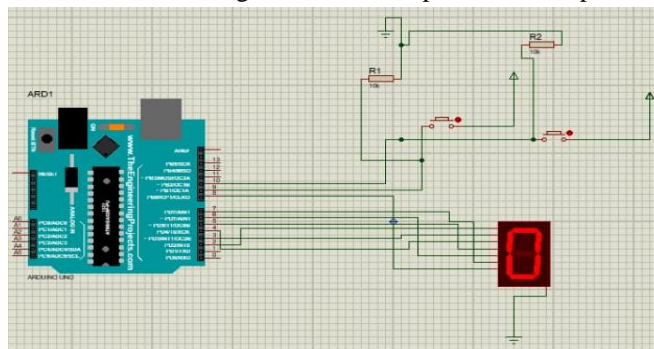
ARD1

R1
10k

R2
10k

www.TheEngineeringProjects.com

ARDUINO UNO

RESET

AREF

13
12
11
10
9
8

7
6
5
4
3
2
1
0

A0
A1
A2
A3
A4
A5

PC0/ADC0
PC1/ADC1
PC2/ADC2
PC3/ADC3
PC4/ADC4/SDA
PC5/ADC5/SCL

PB5/SCK
PB4/MISO
PB3/MOSI/OC2A
PB2/SS/OC1B
PB1/OC1A
PB0/ICP1/CLKO

PD7/AIN1
PD6/AIN0
PD5/T1/OC0B
PD4/T0/XCK
PD3/INT1/OC2B
PD2/INT0
PD1/TXD
PD0/RXD

0